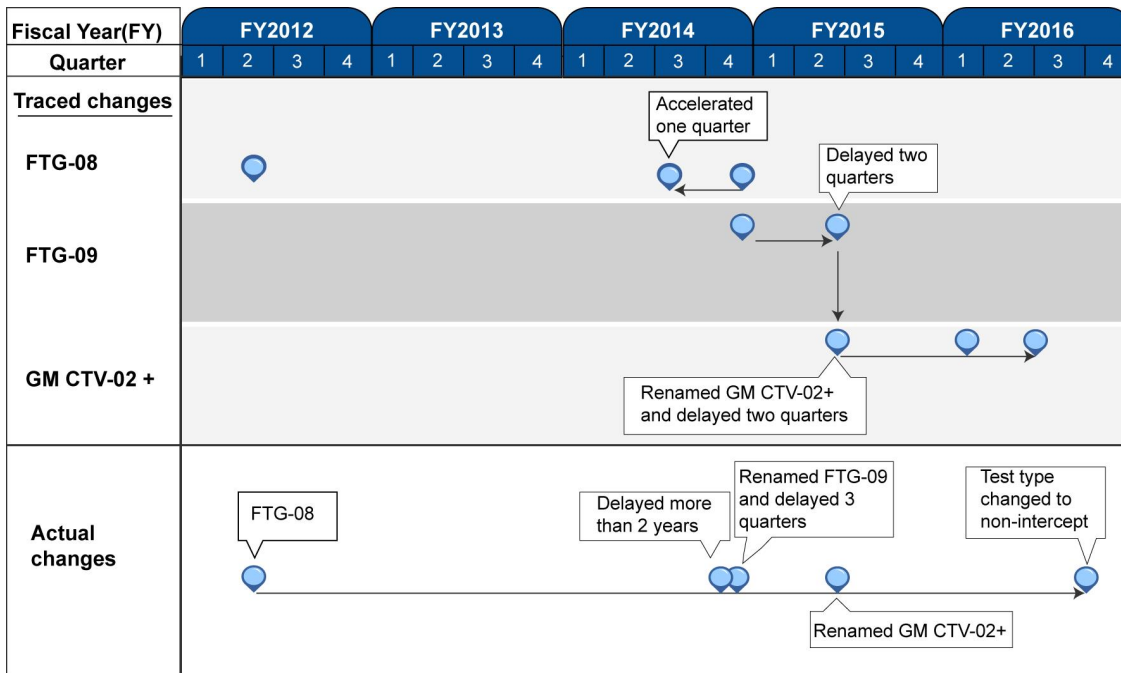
| Fiscal Year(FY) | FY2012 | | | | FY2013 | | | | FY2014 | | | | FY2015 | | | | FY2016 | | | |
|---|---|---|---|---|---|---|---|---|---|---|---|---|---|---|---|---|---|---|---|---|
| Quarter | 1 | 2 | 3 | 4 | 1 | 2 | 3 | 4 | 1 | 2 | 3 | 4 | 1 | 2 | 3 | 4 | 1 | 2 | 3 | 4 |

Traced changes

FTG-08

Accelerated one quarter

Delayed two quarters

FTG-09

GM CTV-02 +

Renamed GM CTV-02+ and delayed two quarters

Actual changes

FTG-08

Delayed more than 2 years

Renamed FTG-09 and delayed 3 quarters

Test type changed to non-intercept

Renamed GM CTV-02+